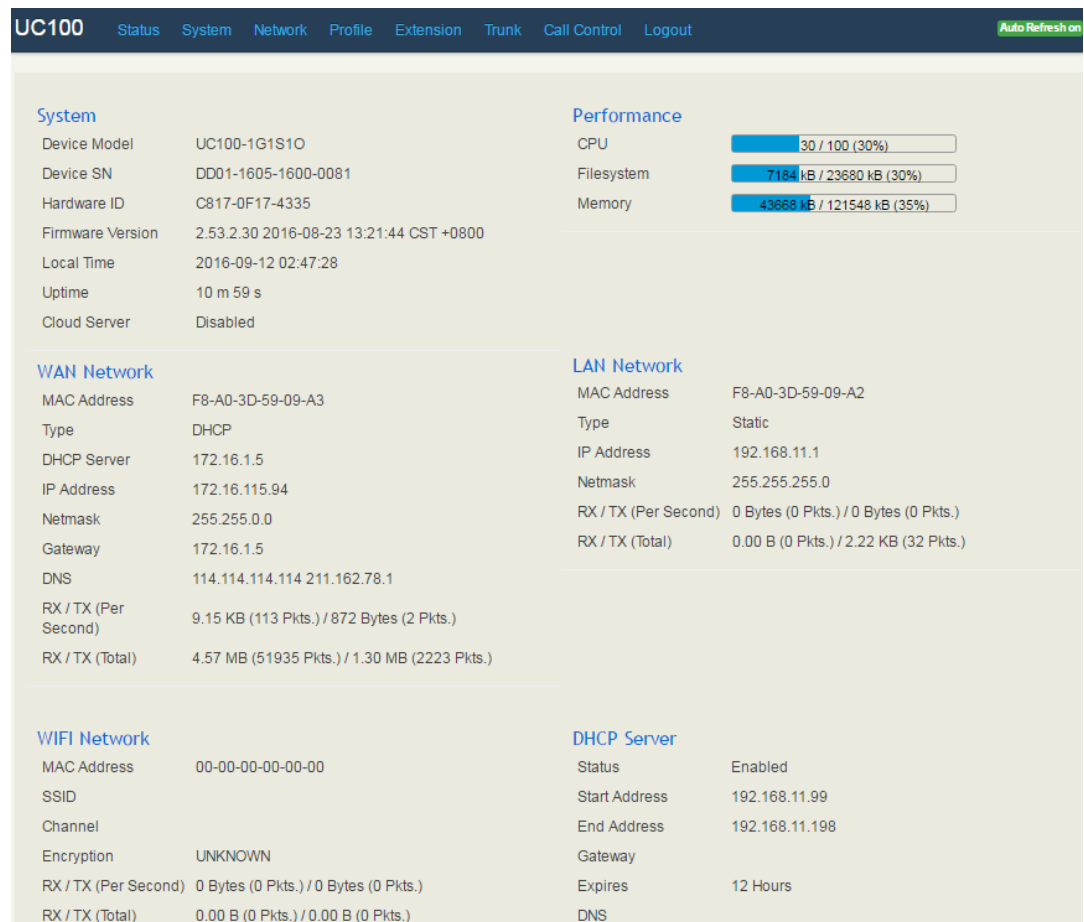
UC100 Status System Network Profile Extension Trunk Call Control Logout Auto Refresh on

System

| | |
|---|---|
| Device Model | UC100-1G1S1O |
| Device SN | DD01-1605-1600-0081 |
| Hardware ID | C817-0F17-4335 |
| Firmware Version | 2.53.2.30 2016-08-23 13:21:44 CST +0800 |
| Local Time | 2016-09-12 02:47:28 |
| Uptime | 10 m 59 s |
| Cloud Server | Disabled |

WAN Network

| | |
|---|---|
| MAC Address | F8-A0-3D-59-09-A3 |
| Type | DHCP |
| DHCP Server | 172.16.1.5 |
| IP Address | 172.16.115.94 |
| Netmask | 255.255.0.0 |
| Gateway | 172.16.1.5 |
| DNS | 114.114.114.114 211.162.78.1 |
| RX / TX (Per Second) | 9.15 KB (113 Pkts.) / 872 Bytes (2 Pkts.) |
| RX / TX (Total) | 4.57 MB (51935 Pkts.) / 1.30 MB (2223 Pkts.) |

WIFI Network

| | |
|---|---|
| MAC Address | 00-00-00-00-00-00 |
| SSID | |
| Channel | |
| Encryption | UNKNOWN |
| RX / TX (Per Second) | 0 Bytes (0 Pkts.) / 0 Bytes (0 Pkts.) |
| RX / TX (Total) | 0.00 B (0 Pkts.) / 0.00 B (0 Pkts.) |

Performance

| | |
|---|---|
| CPU | 30 / 100 (30%) |
| Filesystem | 7184 kB / 23680 kB (30%) |
| Memory | 43668 kB / 121548 kB (35%) |

LAN Network

| | |
|---|---|
| MAC Address | F8-A0-3D-59-09-A2 |
| Type | Static |
| IP Address | 192.168.11.1 |
| Netmask | 255.255.255.0 |
| RX / TX (Per Second) | 0 Bytes (0 Pkts.) / 0 Bytes (0 Pkts.) |
| RX / TX (Total) | 0.00 B (0 Pkts.) / 2.22 KB (32 Pkts.) |

DHCP Server

| | |
|---|---|
| Status | Enabled |
| Start Address | 192.168.11.99 |
| End Address | 192.168.11.198 |
| Gateway | |
| Expires | 12 Hours |
| DNS | |